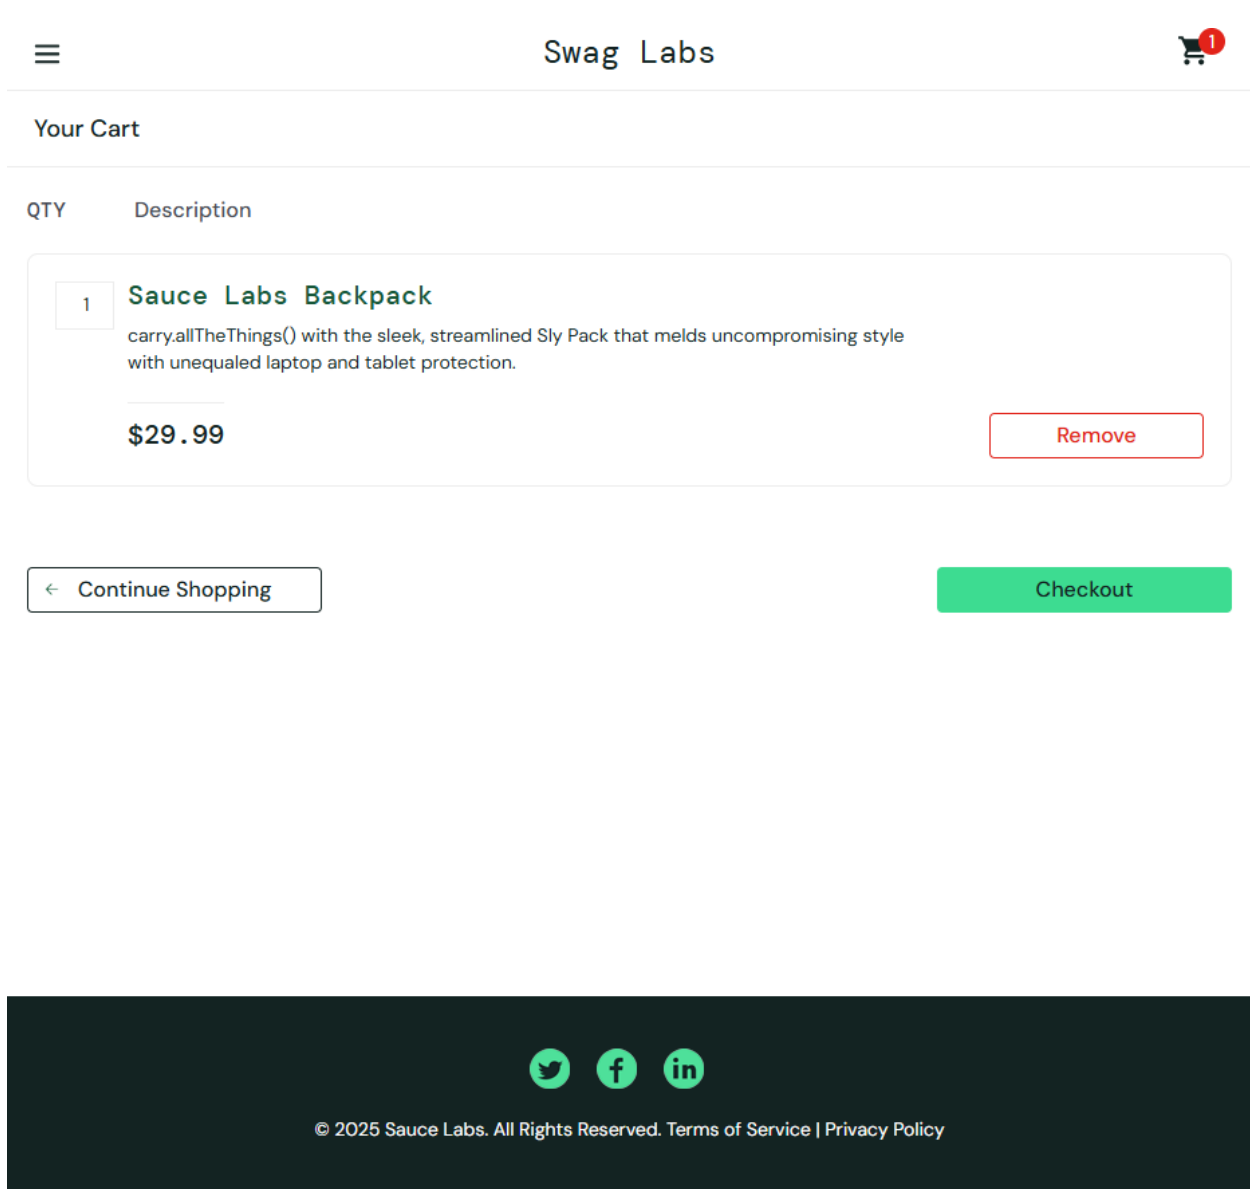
Swag Labs

1

Your Cart

QTY Description

1

Sauce Labs Backpack

carry.allTheThings() with the sleek, streamlined Sly Pack that melds uncompromising style with unequaled laptop and tablet protection.

$29.99

Remove

Continue Shopping

Checkout

in

© 2025 Sauce Labs. All Rights Reserved. Terms of Service | Privacy Policy